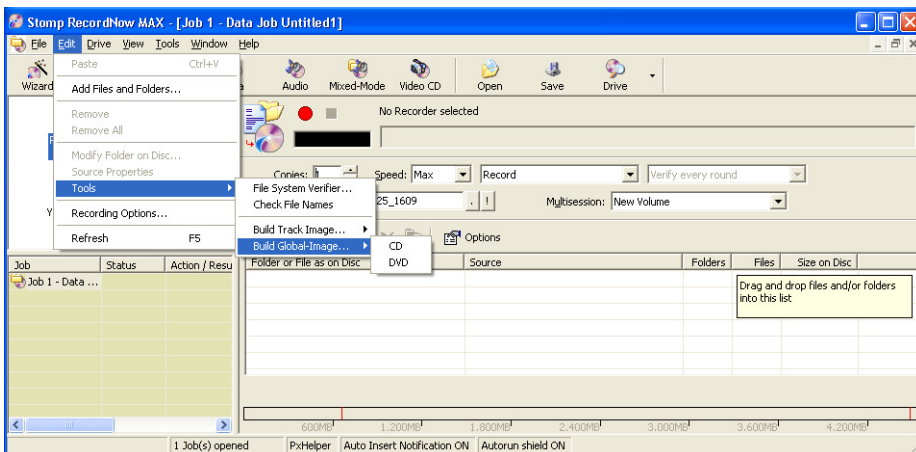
Stomp RecordNow MAX - [Job 1 - Data Job Untitled1]

File Edit Drive View Tools Window Help

Wizard

Paste Ctrl+V
Add Files and Folders...
Remove
Remove All
Modify Folder on Disc...
Source Properties
Tools
Recording Options...
Refresh F5

File System Verifier...
Check File Names
Build Track Image...
Build Global-Image...

CD
DVD

Audio Mixed-Mode Video CD Open Save Drive

No Recorder selected

Copies: 1 Speed: Max Record Verify every round

25_1609 Multisession: New Volume

Options

| Job | Status | Action / Resu |
|---|---|---|
| Job 1 - Data ... | | |

| Folder or File as on Disc | Source | Folders | Files | Size on Disc |
|---|---|---|---|---|

Drag and drop files and/or folders into this list

600MB 1.200MB 1.800MB 2.400MB 3.000MB 3.600MB 4.200MB

1 Job(s) opened PxHelper Auto Insert Notification ON Autorun shield ON